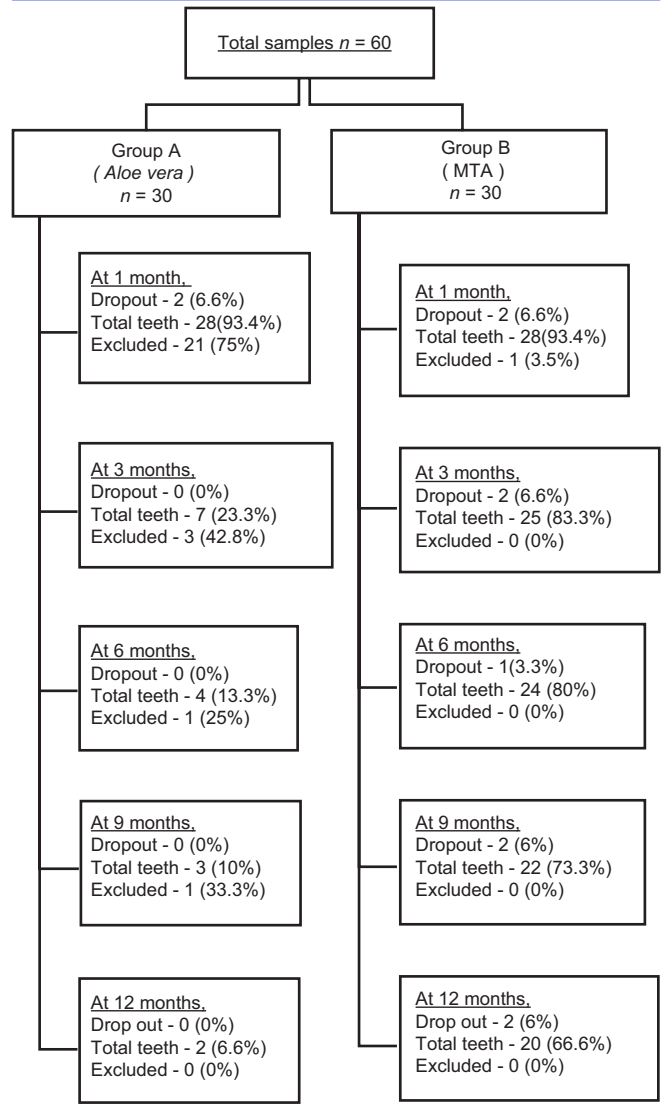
Total samples $n$ = 60

Group A
( Aloe vera )
$n$ = 30

At 1 month,
Dropout - 2 (6.6%)
Total teeth - 28(93.4%)
Excluded - 21 (75%)

At 3 months,
Dropout - 0 (0%)
Total teeth - 7 (23.3%)
Excluded - 3 (42.8%)

At 6 months,
Dropout - 0 (0%)
Total teeth - 4 (13.3%)
Excluded - 1 (25%)

At 9 months,
Dropout - 0 (0%)
Total teeth - 3 (10%)
Excluded - 1 (33.3%)

At 12 months,
Drop out - 0 (0%)
Total teeth - 2 (6.6%)
Excluded - 0 (0%)

Group B
( MTA )
$n$ = 30

At 1 month,
Dropout - 2 (6.6%)
Total teeth - 28(93.4%)
Excluded - 1 (3.5%)

At 3 months,
Dropout - 2 (6.6%)
Total teeth - 25 (83.3%)
Excluded - 0 (0%)

At 6 months,
Dropout - 1(3.3%)
Total teeth - 24 (80%)
Excluded - 0 (0%)

At 9 months,
Dropout - 2 (6%)
Total teeth - 22 (73.3%)
Excluded - 0 (0%)

At 12 months,
Drop out - 2 (6%)
Total teeth - 20 (66.6%)
Excluded - 0 (0%)